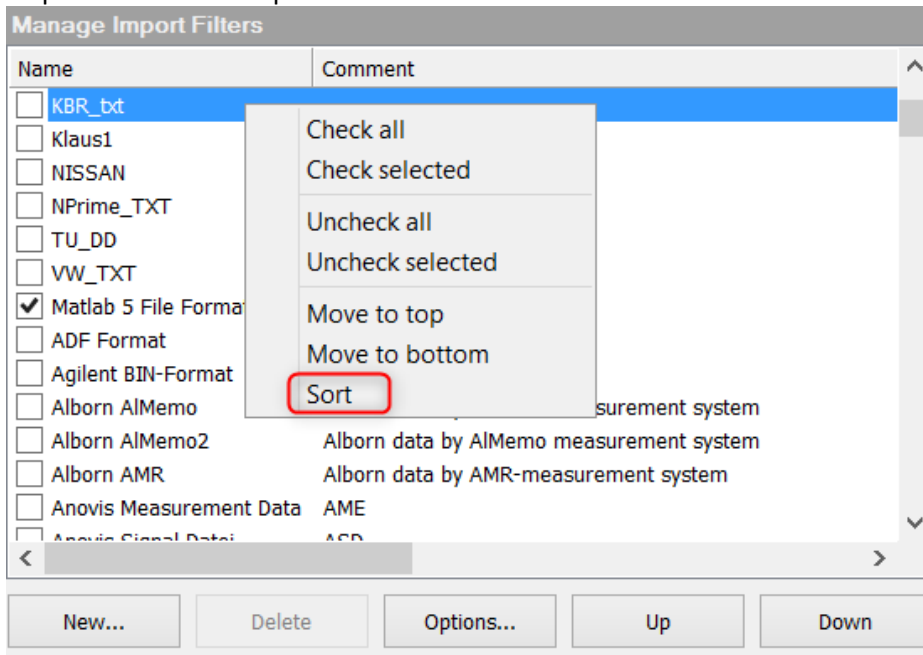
Manage Import Filters

| Name | Comment |
|---|---|
| KBR_txt | |
| Klaus1 | |
| NISSAN | |
| NPrime_TXT | |
| TU_DD | |
| VW_TXT | |
| Matlab 5 File Forma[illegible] | |
| ADF Format | |
| Agilent BIN-Format | |
| Alborn AlMemo | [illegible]surement system |
| Alborn AlMemo2 | Alborn data by AlMemo measurement system |
| Alborn AMR | Alborn data by AMR-measurement system |
| Anovis Measurement Data | AME |
| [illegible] | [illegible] |

Check all
Check selected
Uncheck all
Uncheck selected
Move to top
Move to bottom
Sort

New... Delete Options... Up Down